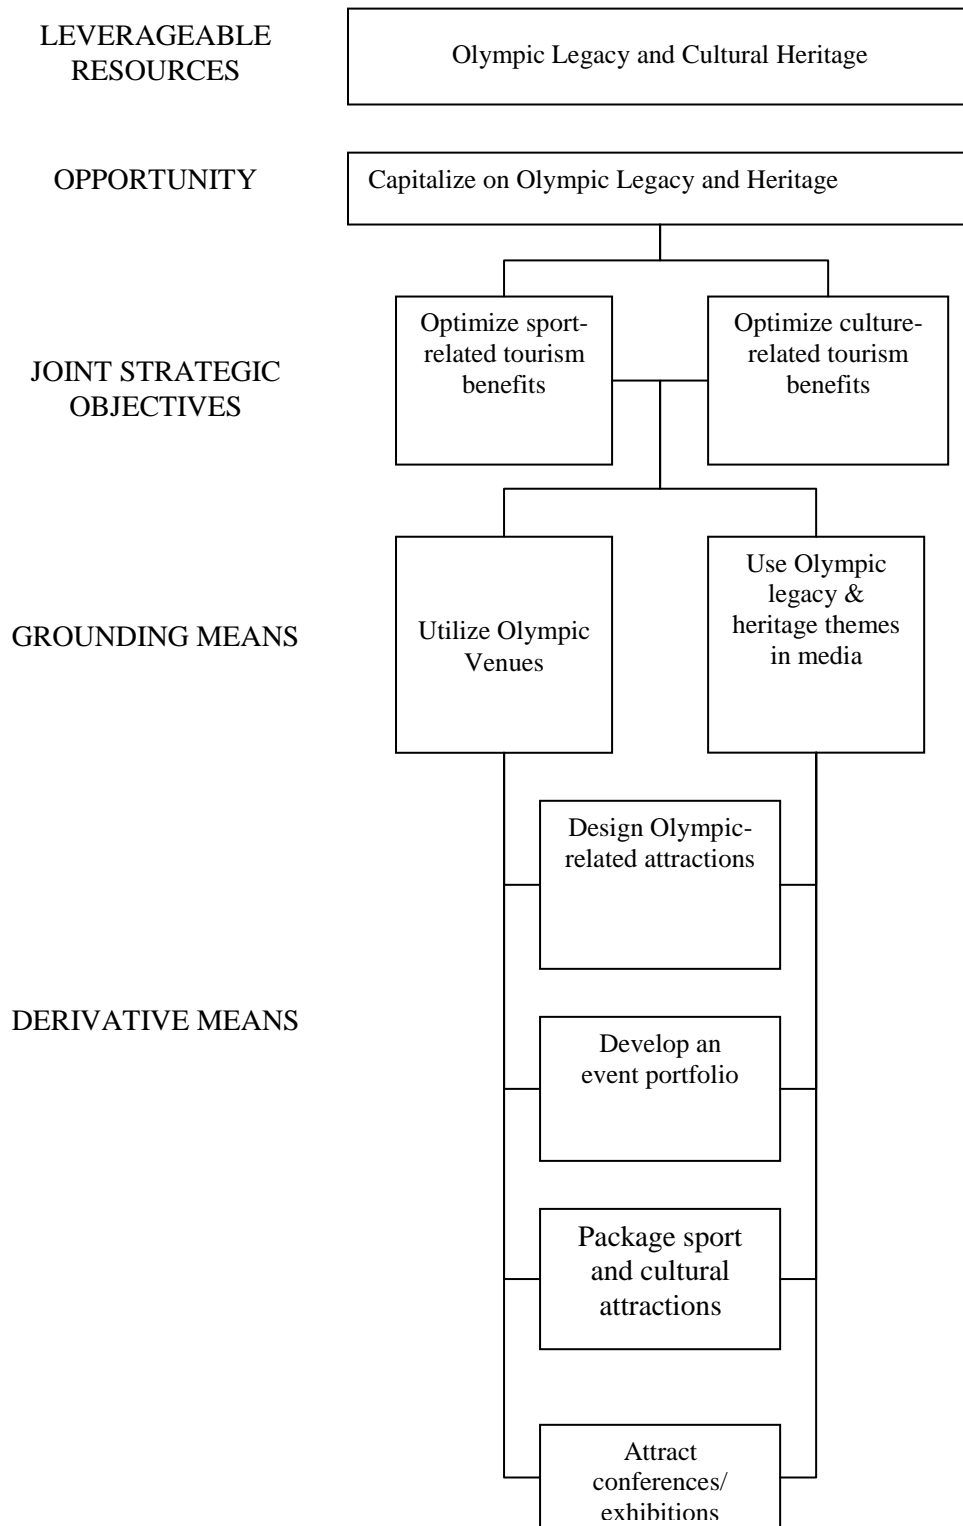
LEVERAGEABLE RESOURCES

Olympic Legacy and Cultural Heritage

OPPORTUNITY

Capitalize on Olympic Legacy and Heritage

JOINT STRATEGIC OBJECTIVES

Optimize sport-related tourism benefits

Optimize culture-related tourism benefits

GROUNDING MEANS

Utilize Olympic Venues

Use Olympic legacy & heritage themes in media

DERIVATIVE MEANS

Design Olympic-related attractions

Develop an event portfolio

Package sport and cultural attractions

Attract conferences/ exhibitions